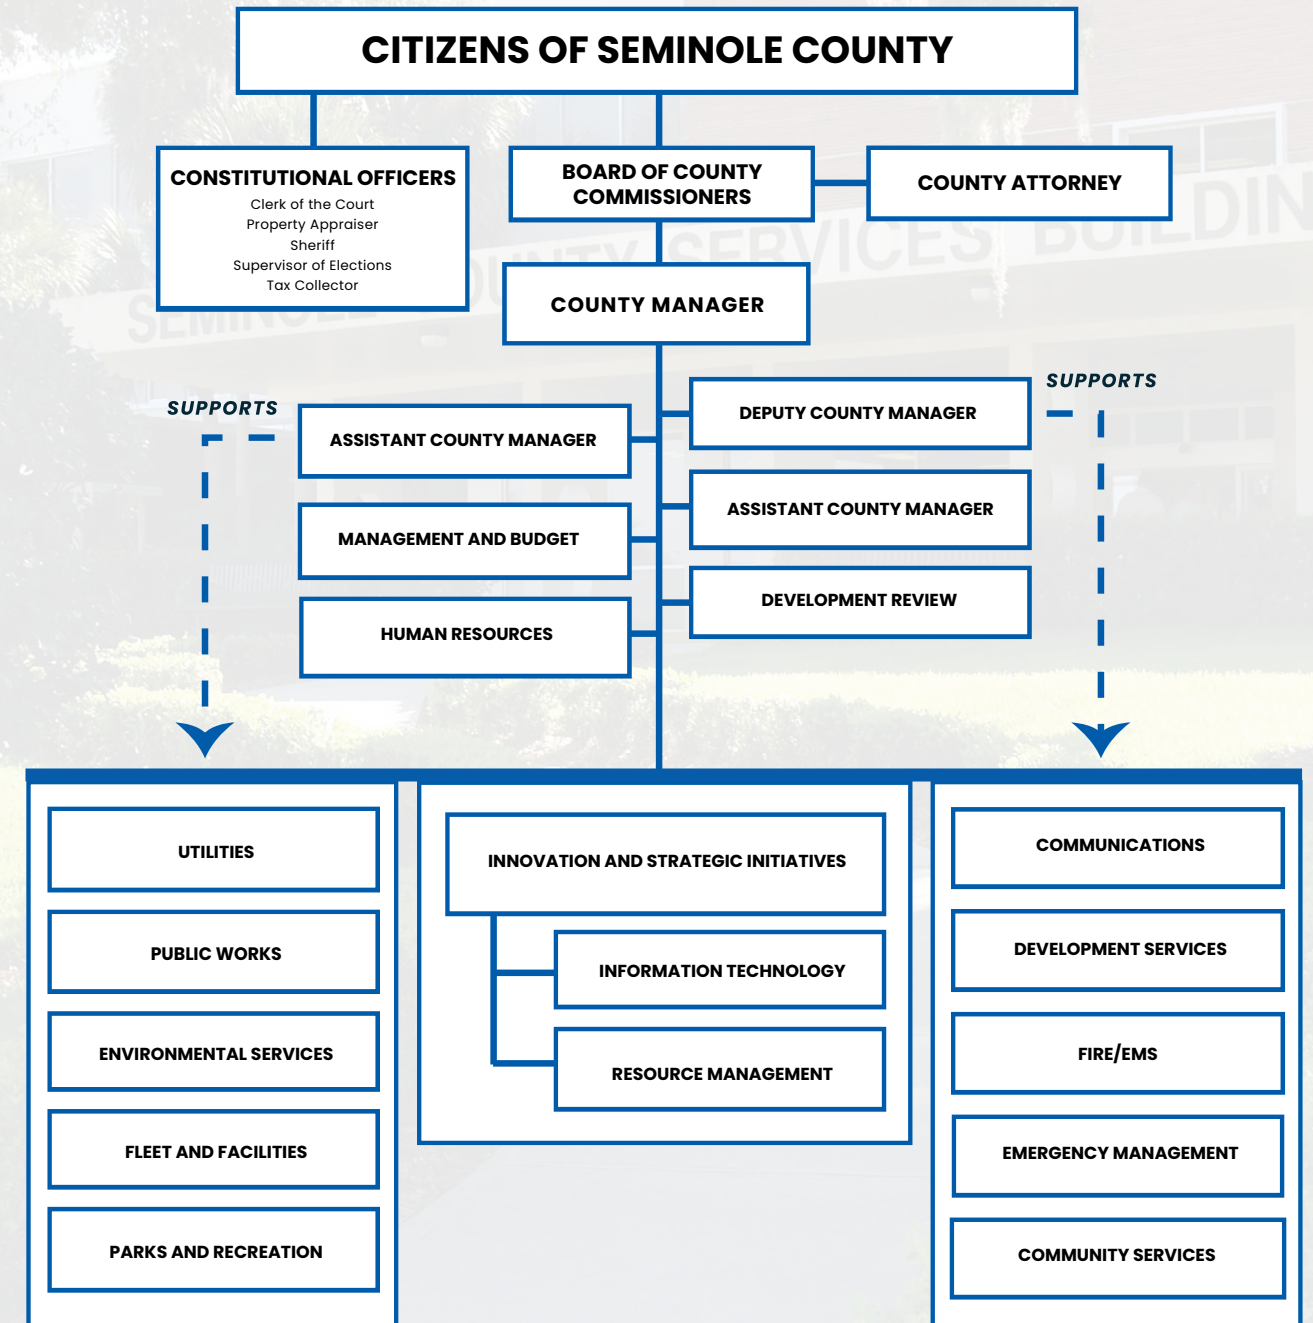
CITIZENS OF SEMINOLE COUNTY

CONSTITUTIONAL OFFICERS
Clerk of the Court
Property Appraiser
Sheriff
Supervisor of Elections
Tax Collector

BOARD OF COUNTY COMMISSIONERS

COUNTY ATTORNEY

COUNTY MANAGER

SUPPORTS

ASSISTANT COUNTY MANAGER

MANAGEMENT AND BUDGET

HUMAN RESOURCES

DEPUTY COUNTY MANAGER

ASSISTANT COUNTY MANAGER

DEVELOPMENT REVIEW

SUPPORTS

UTILITIES

PUBLIC WORKS

ENVIRONMENTAL SERVICES

FLEET AND FACILITIES

PARKS AND RECREATION

INNOVATION AND STRATEGIC INITIATIVES

INFORMATION TECHNOLOGY

RESOURCE MANAGEMENT

COMMUNICATIONS

DEVELOPMENT SERVICES

FIRE/EMS

EMERGENCY MANAGEMENT

COMMUNITY SERVICES